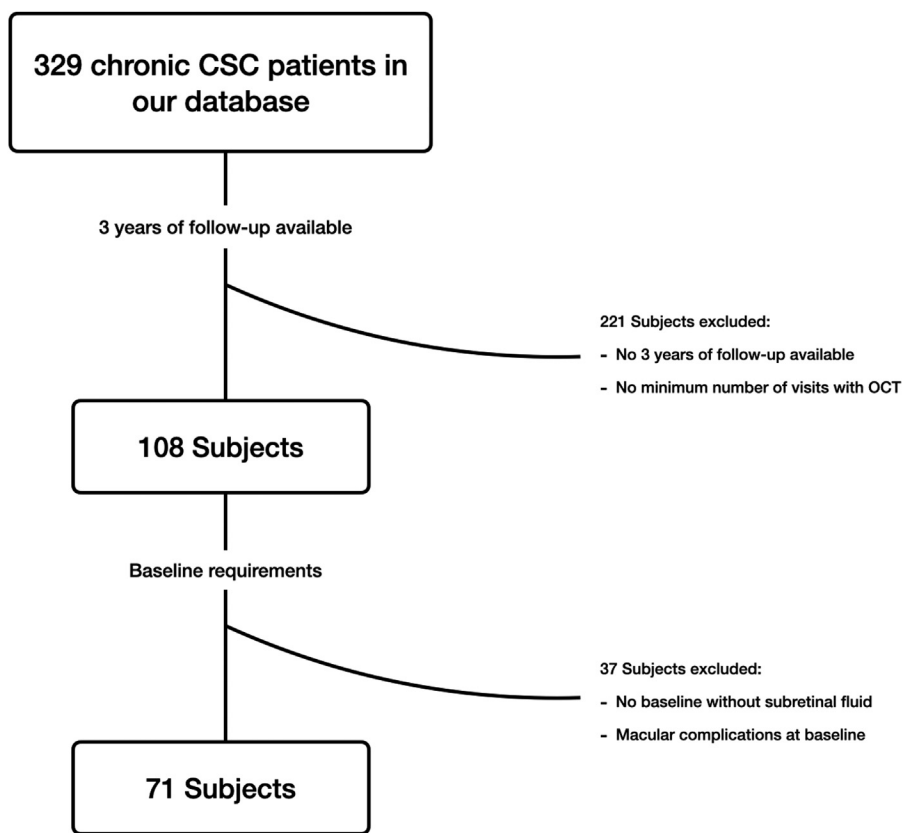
329 chronic CSC patients in our database

3 years of follow-up available

221 Subjects excluded:

- No 3 years of follow-up available

- No minimum number of visits with OCT

108 Subjects

Baseline requirements

37 Subjects excluded:

- No baseline without subretinal fluid

- Macular complications at baseline

71 Subjects